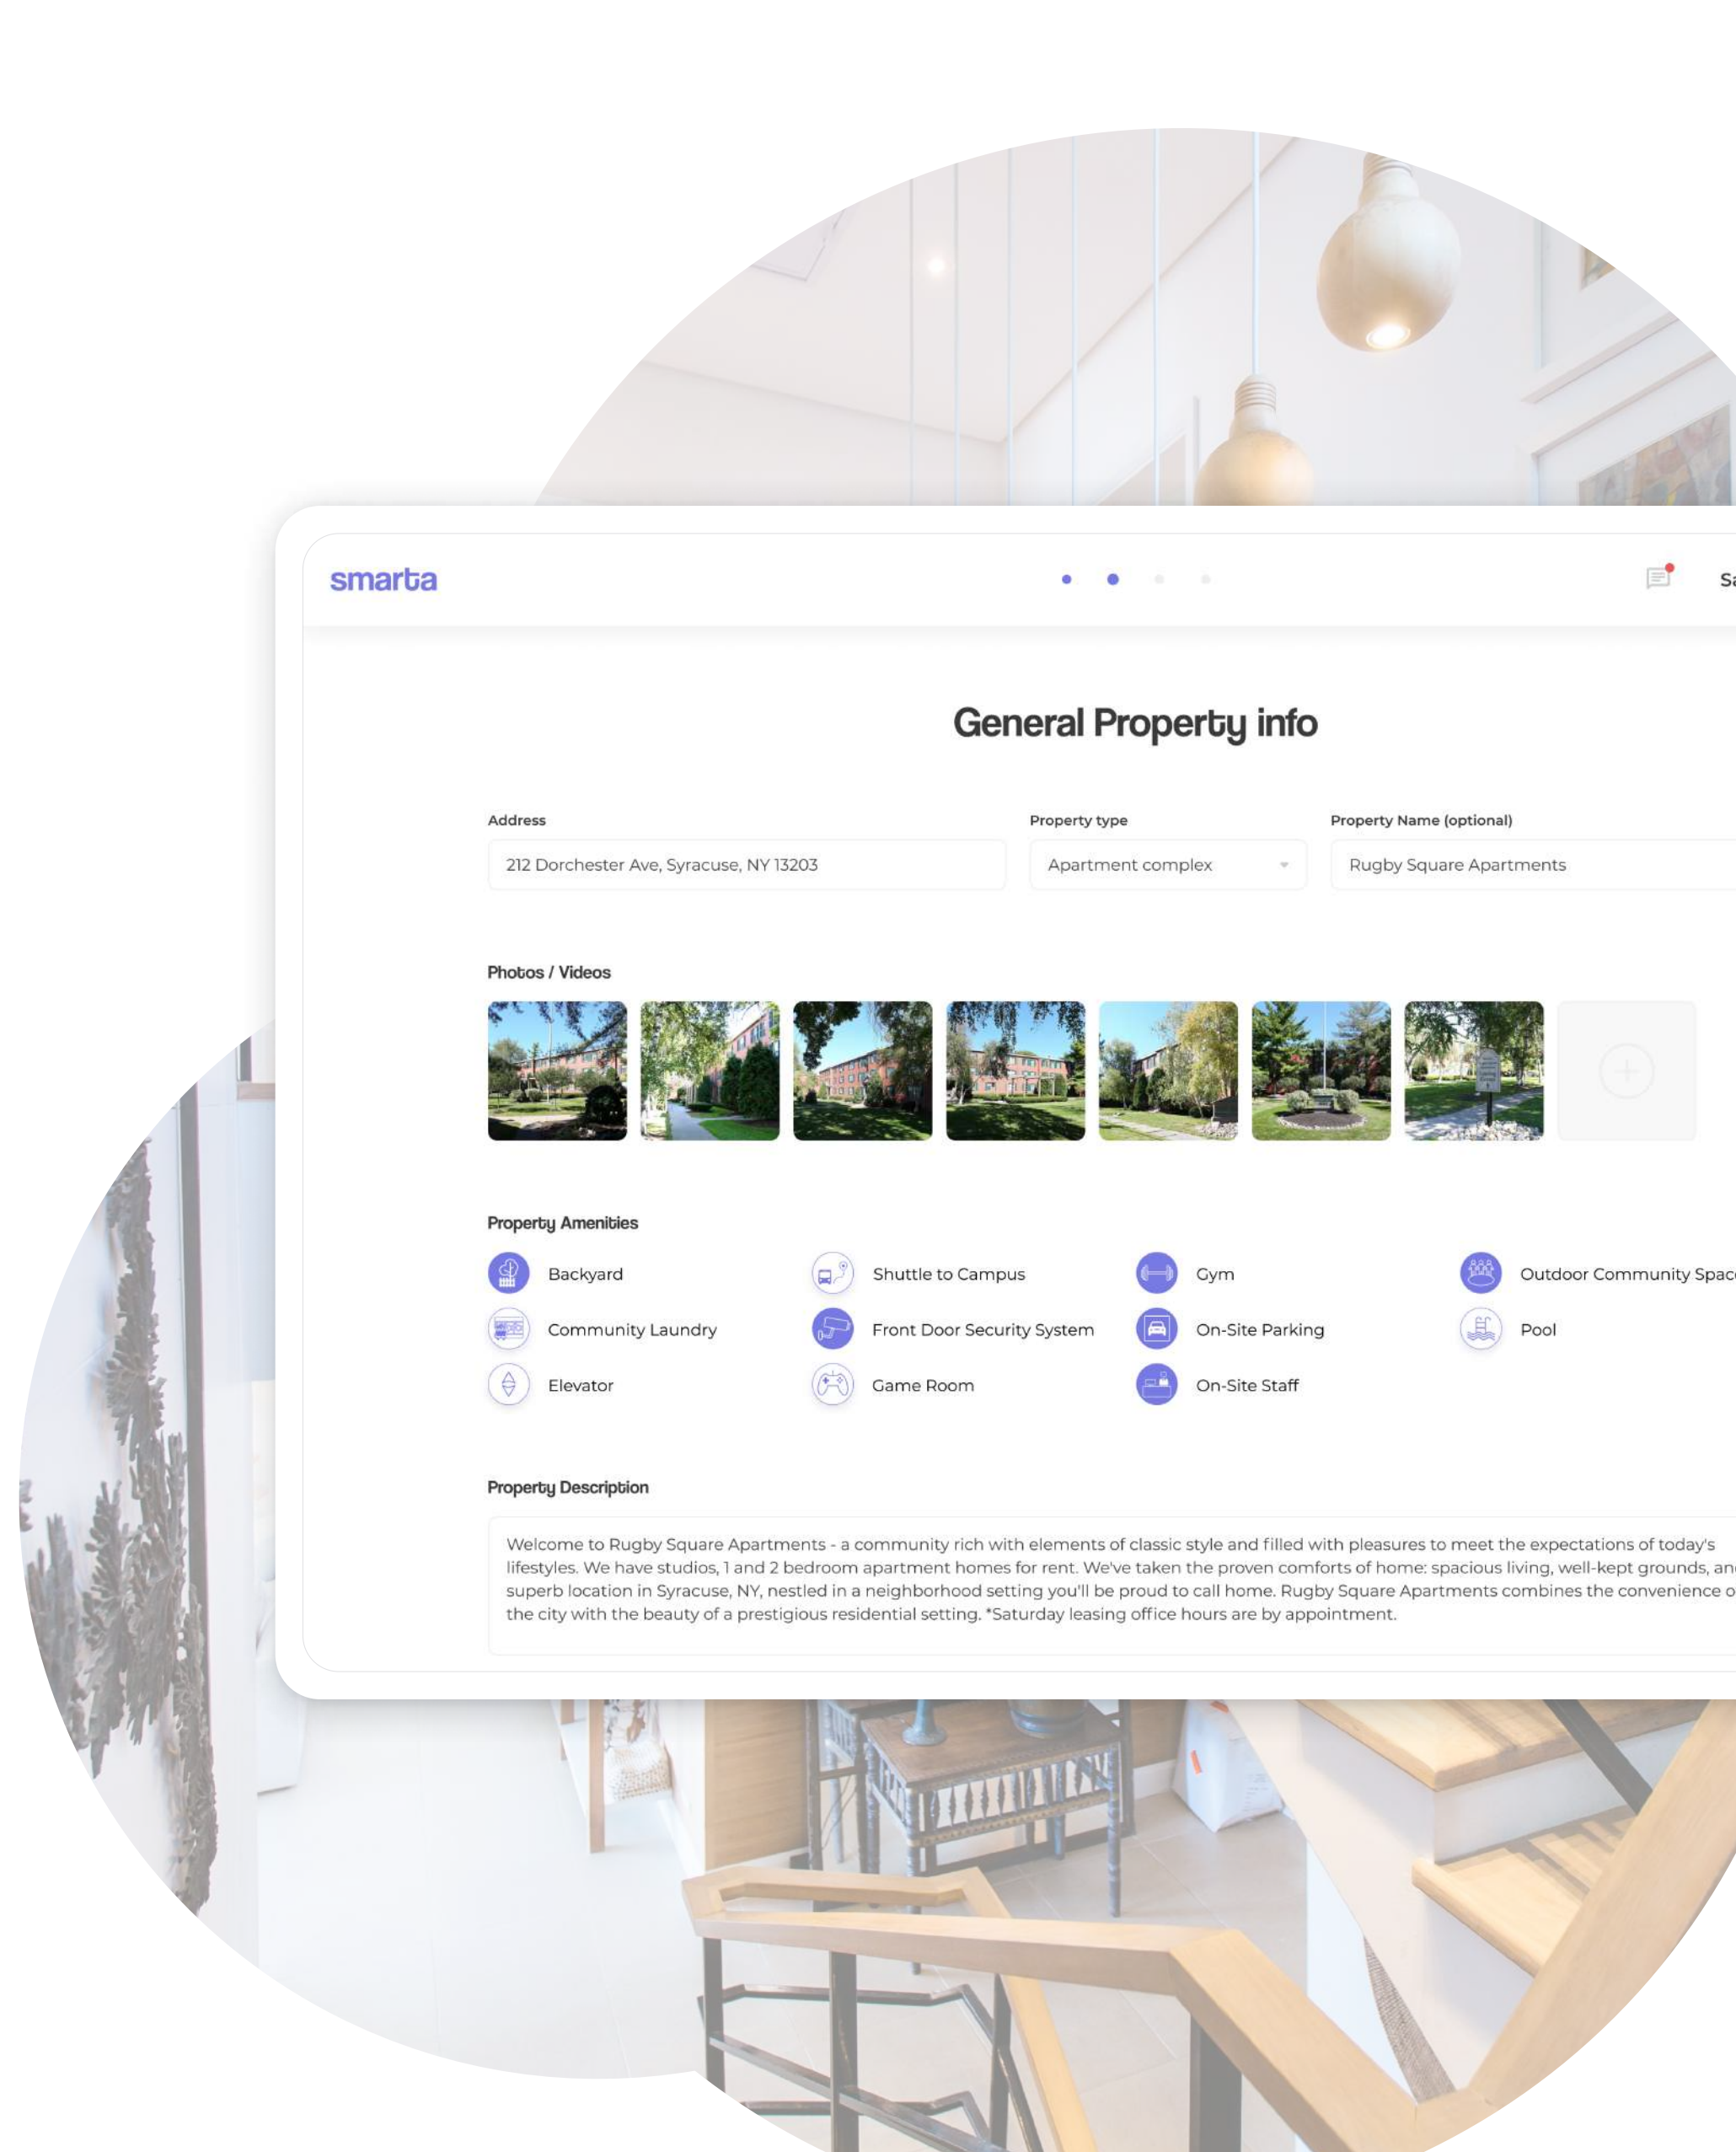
smarta

Sa

General Property info

Address
212 Dorchester Ave, Syracuse, NY 13203

Property type
Apartment complex

Property Name (optional)
Rugby Square Apartments

Photos / Videos

Property Amenities

Backyard
Shuttle to Campus
Gym
Outdoor Community Spac
Community Laundry
Front Door Security System
On-Site Parking
Pool
Elevator
Game Room
On-Site Staff

Property Description

Welcome to Rugby Square Apartments - a community rich with elements of classic style and filled with pleasures to meet the expectations of today's lifestyles. We have studios, 1 and 2 bedroom apartment homes for rent. We've taken the proven comforts of home: spacious living, well-kept grounds, an superb location in Syracuse, NY, nestled in a neighborhood setting you'll be proud to call home. Rugby Square Apartments combines the convenience o the city with the beauty of a prestigious residential setting. *Saturday leasing office hours are by appointment.